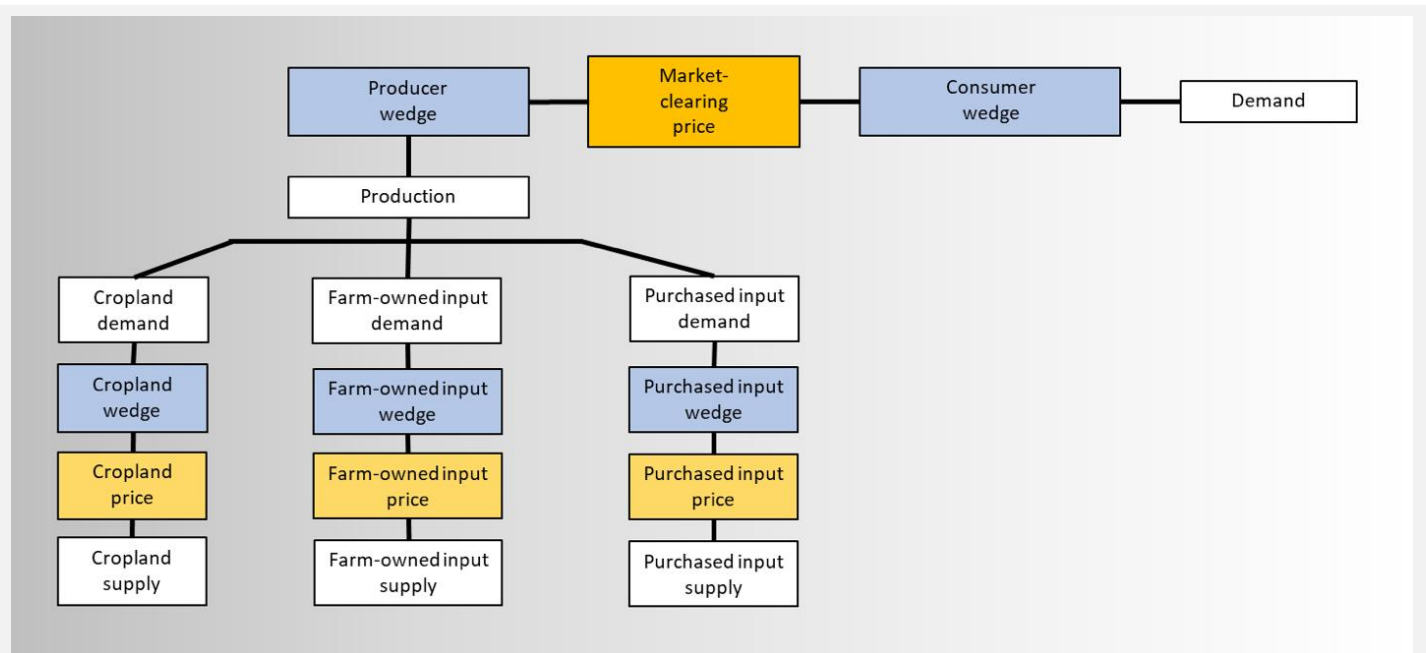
Producer wedge

Market-clearing price

Consumer wedge

Demand

Production

Cropland demand

Cropland wedge

Cropland price

Cropland supply

Farm-owned input demand

Farm-owned input wedge

Farm-owned input price

Farm-owned input supply

Purchased input demand

Purchased input wedge

Purchased input price

Purchased input supply